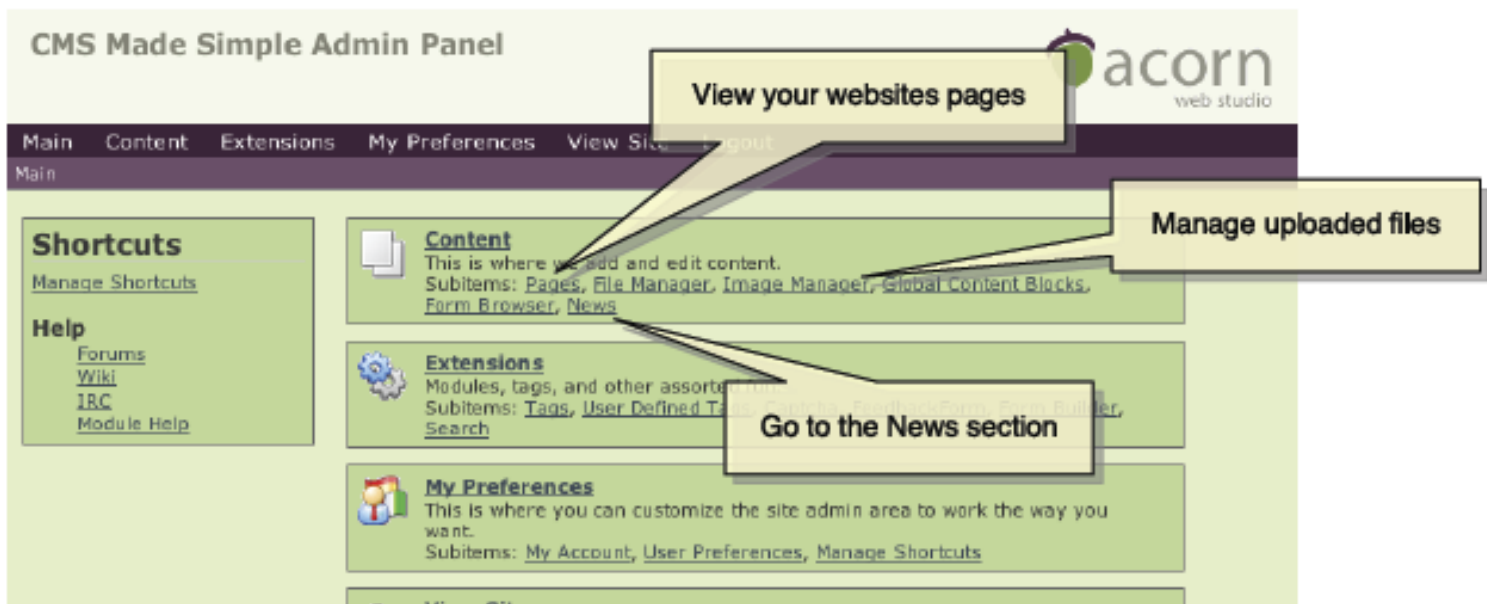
CMS Made Simple Admin Panel

acorn
web studio

View your websites pages

Main Content Extensions My Preferences View Site Logout

Main

Manage uploaded files

Shortcuts
Manage Shortcuts

Help
Forums
Wiki
IRC
Module Help

Content
This is where we add and edit content.
Subitems: Pages, File Manager, Image Manager, Global Content Blocks, Form Browser, News

Extensions
Modules, tags, and other assorted fun
Subitems: Tags, User Defined Tags, Captcha, FeedbackForm, Form Builder, Search

Go to the News section

My Preferences
This is where you can customize the site admin area to work the way you want.
Subitems: My Account, User Preferences, Manage Shortcuts

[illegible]